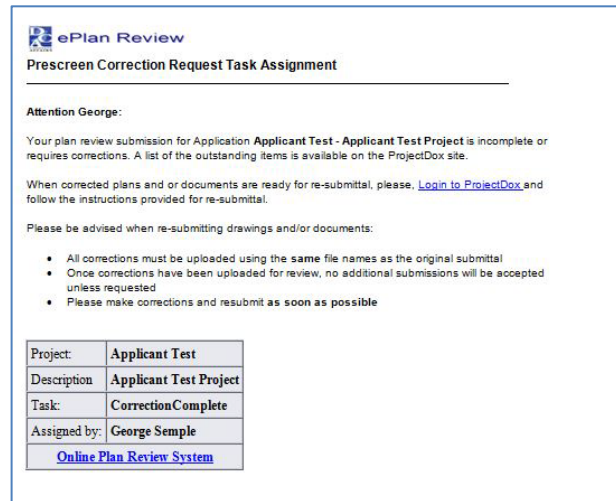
ePlan Review

Prescreen Correction Request Task Assignment

Attention George:

Your plan review submission for Application Applicant Test - Applicant Test Project is incomplete or requires corrections. A list of the outstanding items is available on the ProjectDox site.

When corrected plans and or documents are ready for re-submittal, please, Login to ProjectDox and follow the instructions provided for re-submittal.

Please be advised when re-submitting drawings and/or documents:

- All corrections must be uploaded using the same file names as the original submittal
- Once corrections have been uploaded for review, no additional submissions will be accepted unless requested
- Please make corrections and resubmit as soon as possible

| Project: | Applicant Test |
|---|---|
| Description | Applicant Test Project |
| Task: | CorrectionComplete |
| Assigned by: | George Semple |
| Online Plan Review System | |